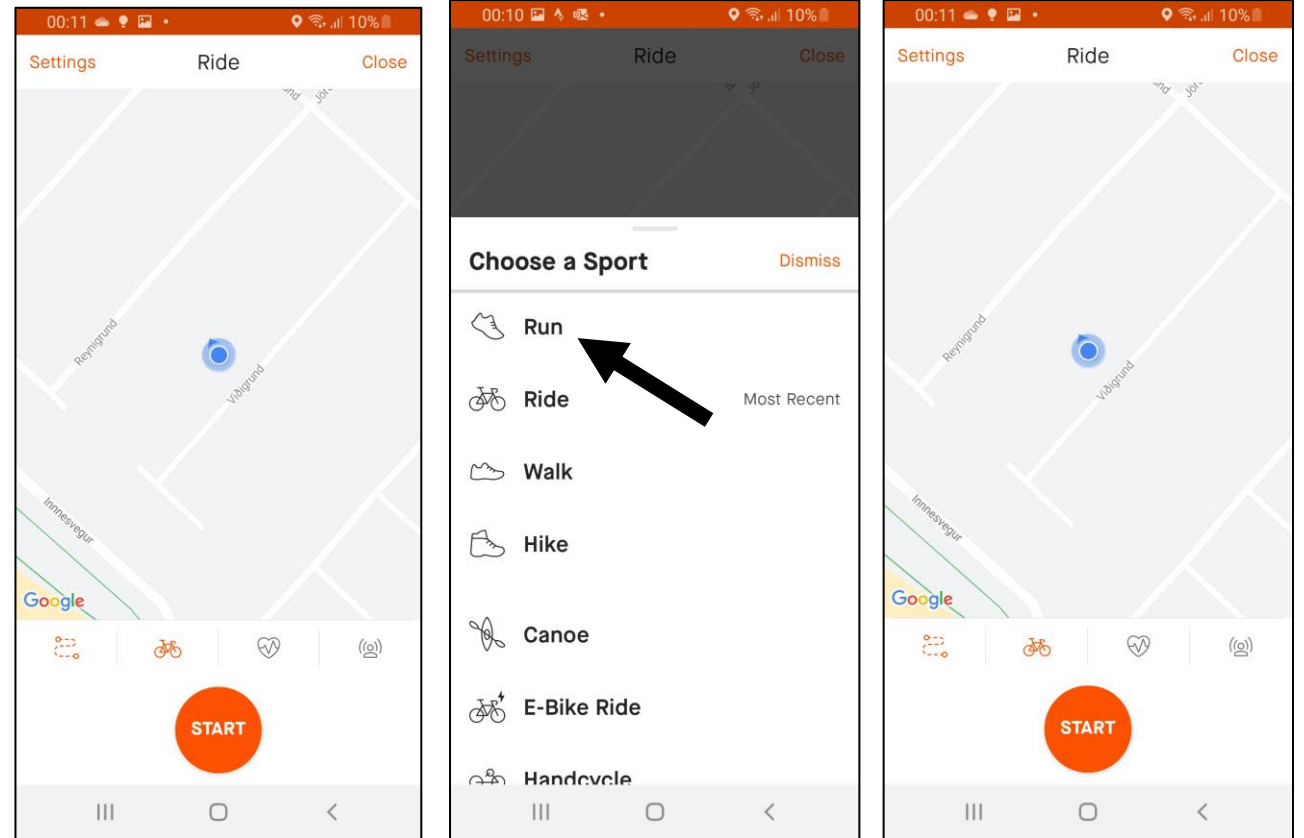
00:11 10%

Settings Ride Close

Reynigrund

Víðigrund

Innesvegur

Google

START

00:10 10%

Settings Ride Close

Choose a Sport Dismiss

Run

Ride Most Recent

Walk

Hike

Canoe

E-Bike Ride

Handcycle

00:11 10%

Settings Ride Close

Reynigrund

Víðigrund

Innesvegur

Google

START